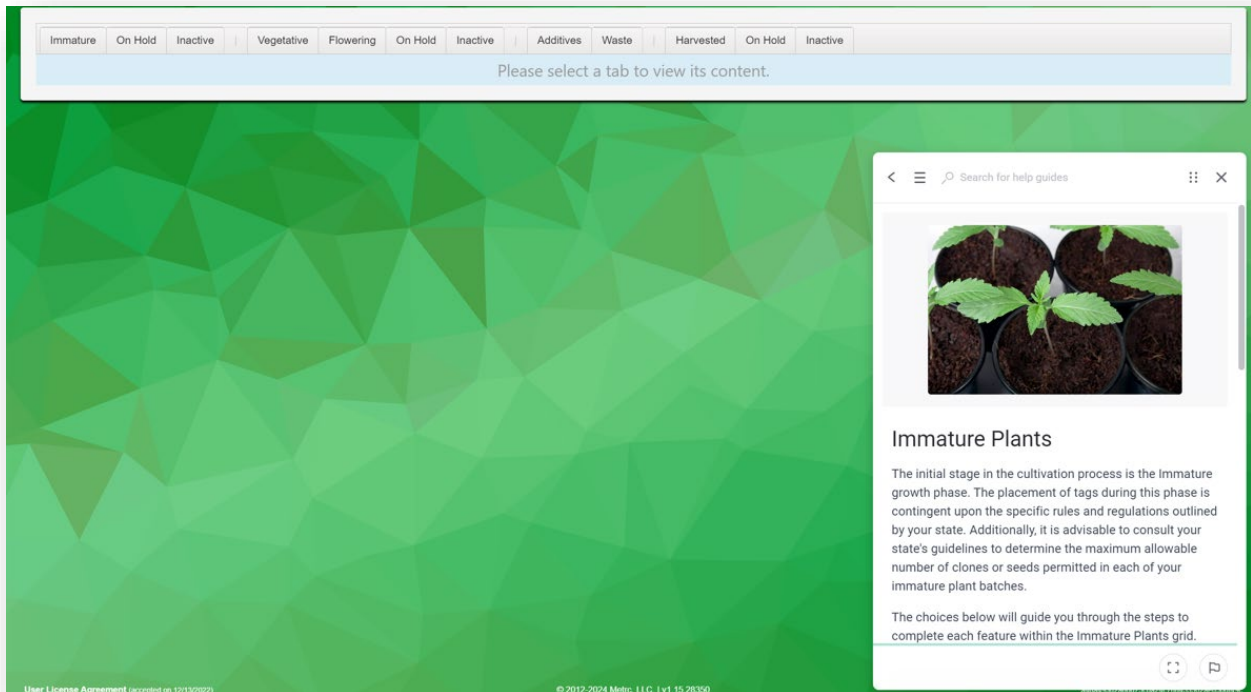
Immature | On Hold | Inactive | Vegetative | Flowering | On Hold | Inactive | Additives | Waste | Harvested | On Hold | Inactive

Please select a tab to view its content.

Search for help guides

Immature Plants

The initial stage in the cultivation process is the Immature growth phase. The placement of tags during this phase is contingent upon the specific rules and regulations outlined by your state. Additionally, it is advisable to consult your state's guidelines to determine the maximum allowable number of clones or seeds permitted in each of your immature plant batches.

The choices below will guide you through the steps to complete each feature within the Immature Plants grid.

User License Agreement (accepted on 12/13/2022)

© 2012-2024 Metrc, LLC. | v1.15.28350

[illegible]